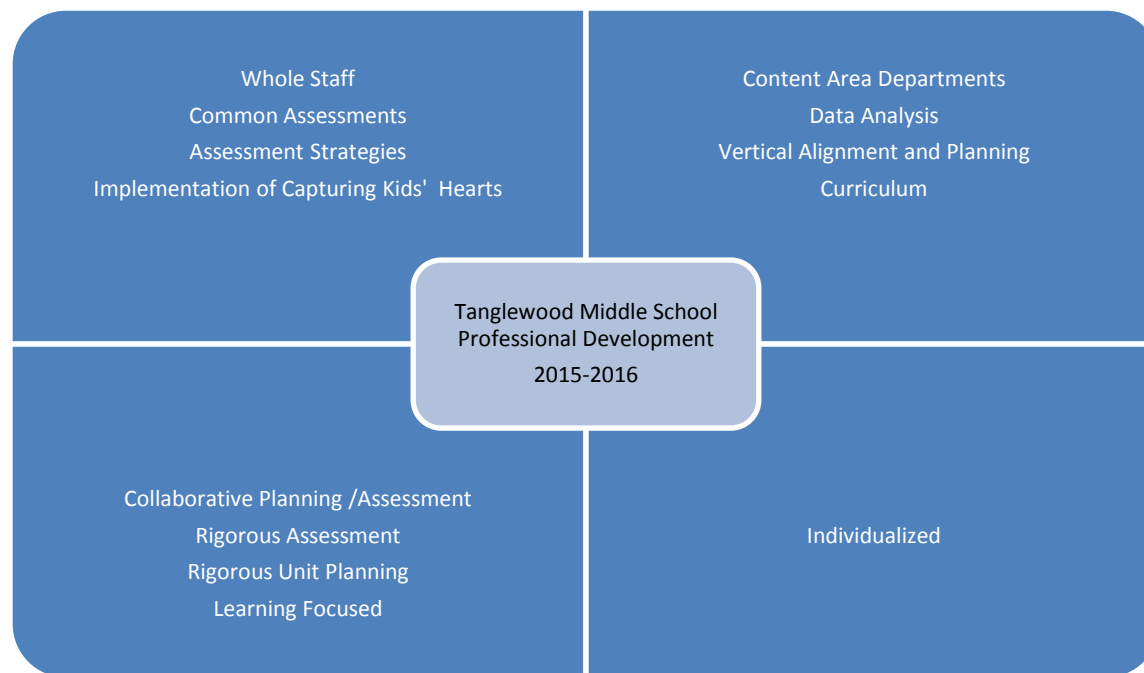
Whole Staff
Common Assessments
Assessment Strategies
Implementation of Capturing Kids' Hearts

Content Area Departments
Data Analysis
Vertical Alignment and Planning
Curriculum

Tanglewood Middle School
Professional Development
2015-2016

Collaborative Planning /Assessment
Rigorous Assessment
Rigorous Unit Planning
Learning Focused

Individualized